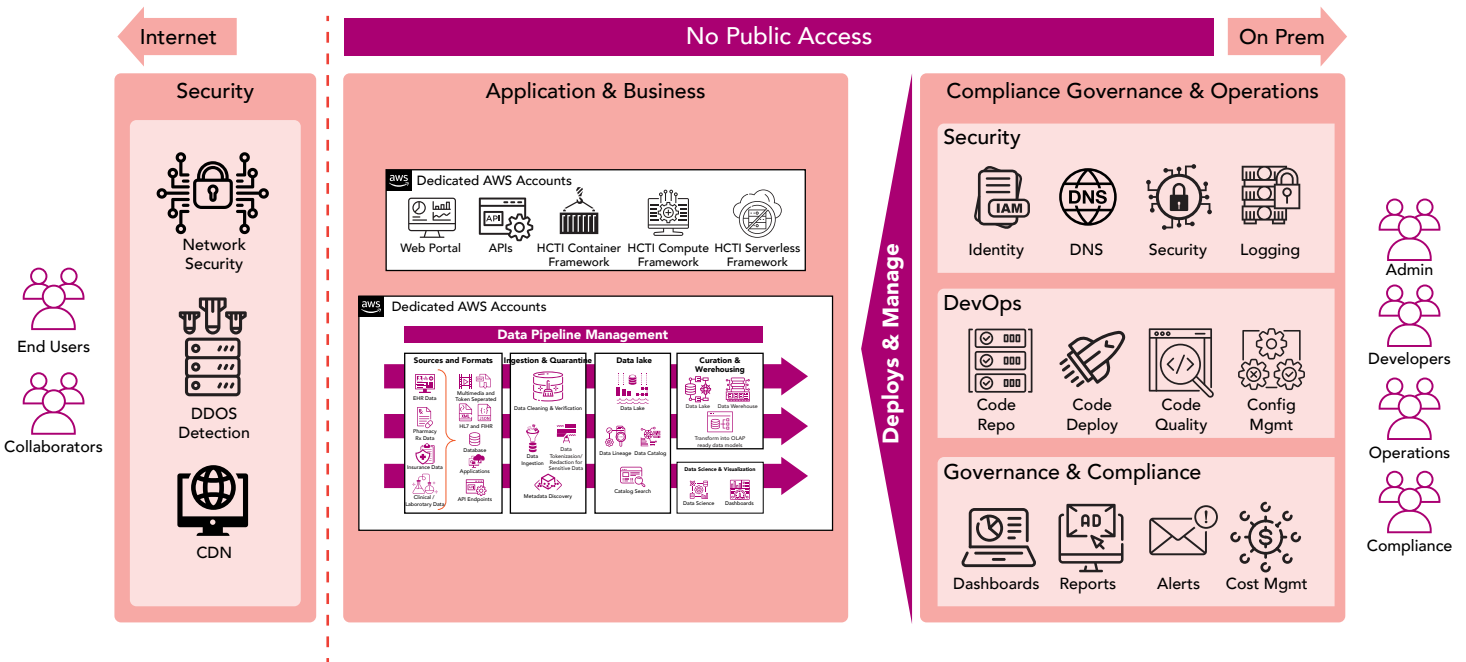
Internet

No Public Access

On Prem

Security

Network Security

DDOS Detection

CDN

End Users

Collaborators

Application & Business

Dedicated AWS Accounts

Web Portal

APIs

HCTI Container Framework

HCTI Compute Framework

HCTI Serverless Framework

Dedicated AWS Accounts

Data Pipeline Management

Sources and Formats

EHR Data

Multimedia and Token Seperated

Pharmacy Rx Data

HL7 and FHIR

Database

Insurance Data

Applications

Clinical / Laboratory Data

API Endpoints

Ingestion & Quarantine

Data Cleaning & Verification

Data Ingestion

Data Tokenizaion/ Redaction for Sensitive Data

Metadata Discovery

Data lake

Data Lake

Data Lineage

Data Catalog

Catalog Search

Curation & Werehousing

Data Lake

Data Werehouse

Transform into OLAP ready data models

Data Science & Visualization

Data Science

Dashboards

Deploys & Manage

Compliance Governance & Operations

Security

Identity

DNS

Security

Logging

IAM

DNS

DevOps

Code Repo

Code Deploy

Code Quality

Config Mgmt

Governance & Compliance

AD

Dashboards

Reports

Alerts

Cost Mgmt

Admin

Developers

Operations

Compliance